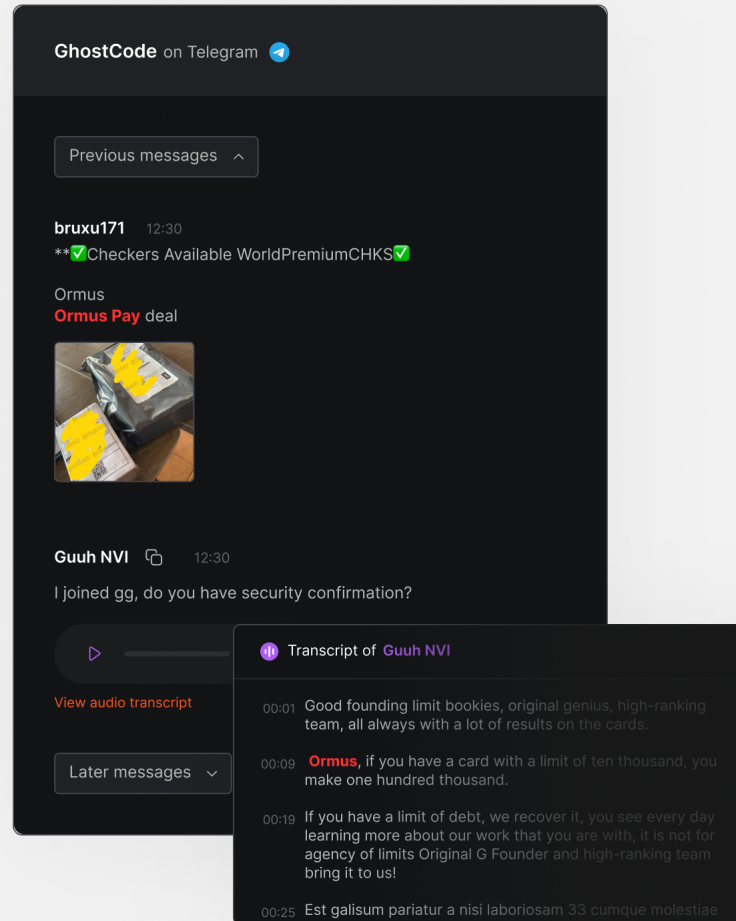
GhostCode on Telegram

Previous messages

bruxu171 12:30
**✅Checkers Available WorldPremiumCHKS✅

Ormus
Ormus Pay deal

Guuh NVI 12:30
I joined gg, do you have security confirmation?

View audio transcript

Later messages

Transcript of Guuh NVI

00:01 Good founding limit bookies, original genius, high-ranking team, all always with a lot of results on the cards.

00:09 Ormus, if you have a card with a limit of ten thousand, you make one hundred thousand.

00:19 If you have a limit of debt, we recover it, you see every day learning more about our work that you are with, it is not for agency of limits Original G Founder and high-ranking team bring it to us!

00:25 Est galisum pariatur a nisi laboriosam 33 cumque molestiae